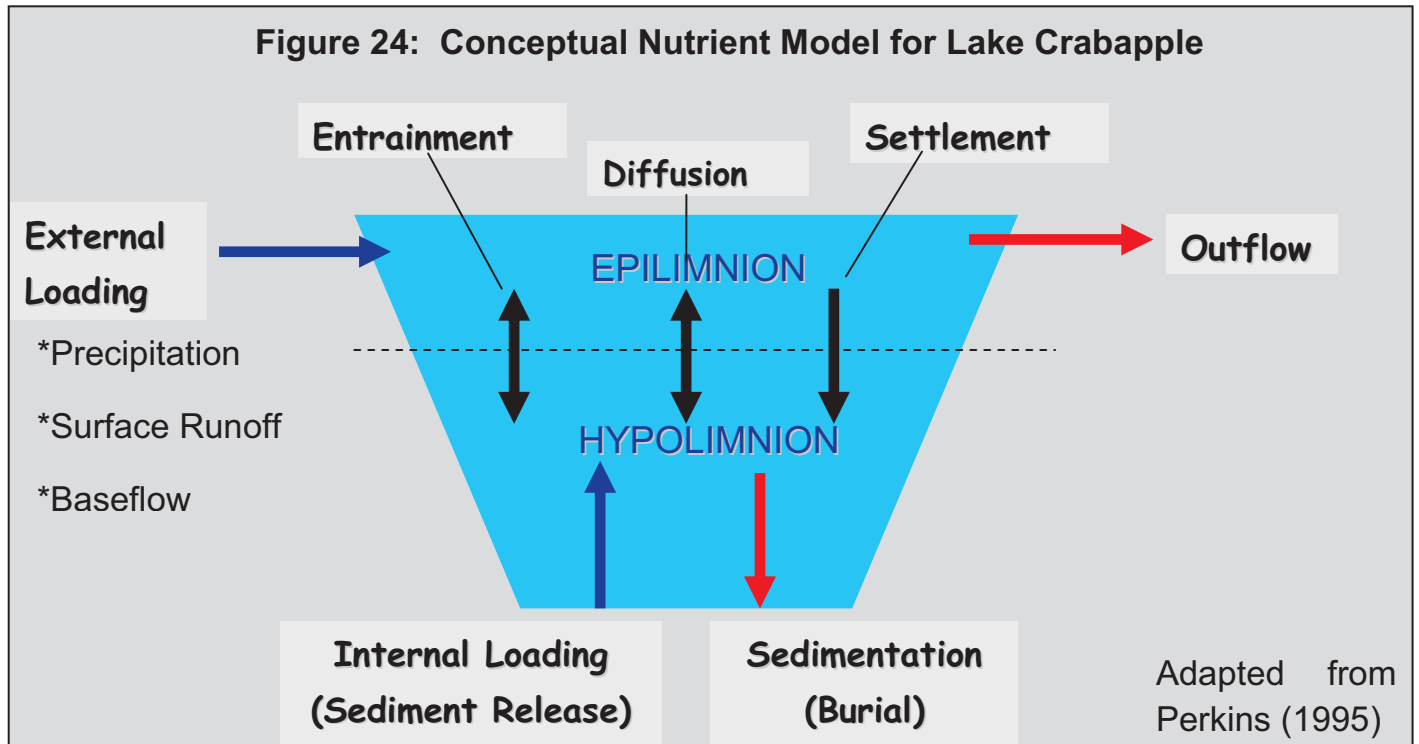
Figure 24: Conceptual Nutrient Model for Lake Crabapple

Entrainment

Diffusion

Settlement

External Loading

EPILIMNION

Outflow

*Precipitation

*Surface Runoff

*Baseflow

HYPOLIMNION

Internal Loading (Sediment Release)

Sedimentation (Burial)

Adapted from Perkins (1995)